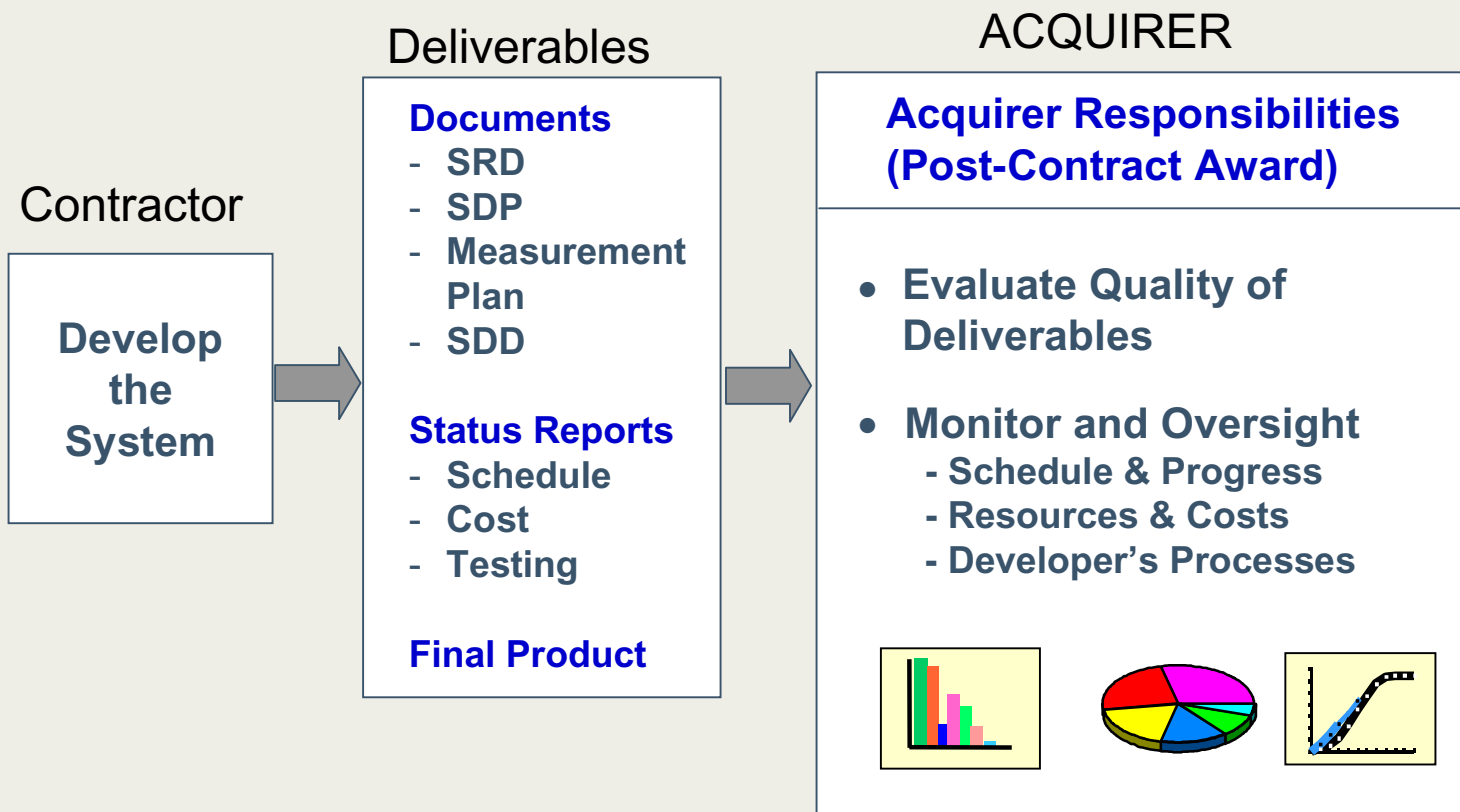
Contractor

Develop the System

Deliverables

Documents
- SRD
- SDP
- Measurement Plan
- SDD

Status Reports
- Schedule
- Cost
- Testing

Final Product

ACQUIRER

Acquirer Responsibilities (Post-Contract Award)

• Evaluate Quality of Deliverables

• Monitor and Oversight
- Schedule & Progress
- Resources & Costs
- Developer's Processes